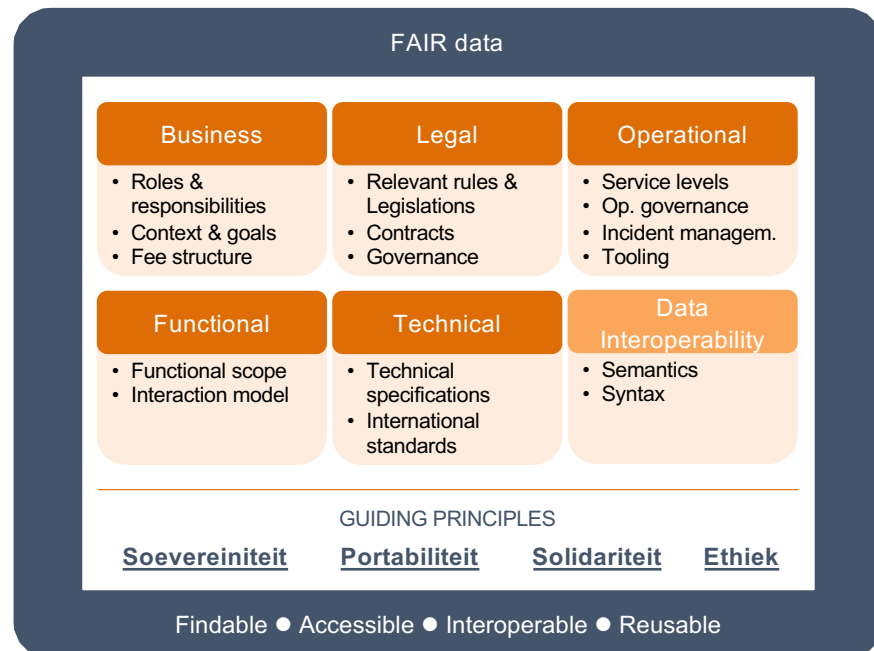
FAIR data

Business
• Roles & responsibilities
• Context & goals
• Fee structure

Legal
• Relevant rules & Legislations
• Contracts
• Governance

Operational
• Service levels
• Op. governance
• Incident managem.
• Tooling

Functional
• Functional scope
• Interaction model

Technical
• Technical specifications
• International standards

Data Interoperability
• Semantics
• Syntax

GUIDING PRINCIPLES

Soevereiniteit Portabiliteit Solidariteit Ethiek

Findable ● Accessible ● Interoperable ● Reusable